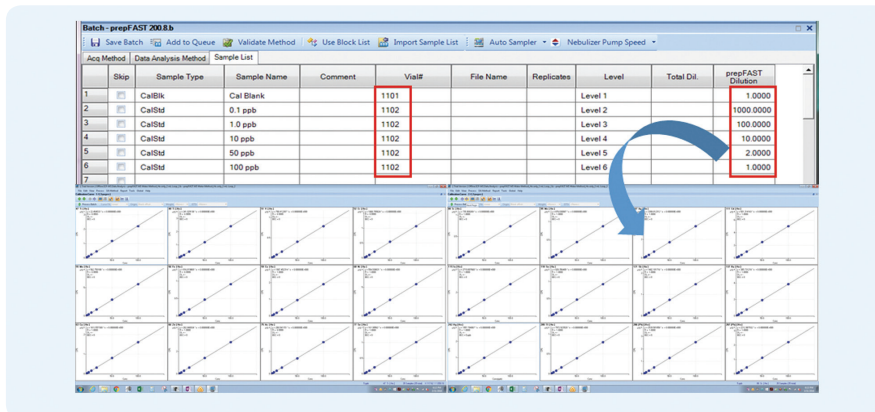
Batch - prepFAST 200.8.b

Save Batch | Add to Queue | Validate Method | Use Block List | Import Sample List | Auto Sampler | Nebulizer Pump Speed

Acq Method | Data Analysis Method | Sample List

| | Skip | Sample Type | Sample Name | Comment | Vial# | File Name | Replicates | Level | Total Dil. | prepFAST Dilution |
|---|---|---|---|---|---|---|---|---|---|---|
| 1 | | CalBlk | Cal Blank | | 1101 | | | Level 1 | | 1.0000 |
| 2 | | CalStd | 0.1 ppb | | 1102 | | | Level 2 | | 1000.0000 |
| 3 | | CalStd | 1.0 ppb | | 1102 | | | Level 3 | | 100.0000 |
| 4 | | CalStd | 10 ppb | | 1102 | | | Level 4 | | 10.0000 |
| 5 | | CalStd | 50 ppb | | 1102 | | | Level 5 | | 2.0000 |
| 6 | | CalStd | 100 ppb | | 1102 | | | Level 6 | | 1.0000 |
| 7 | | | | | | | | | | |